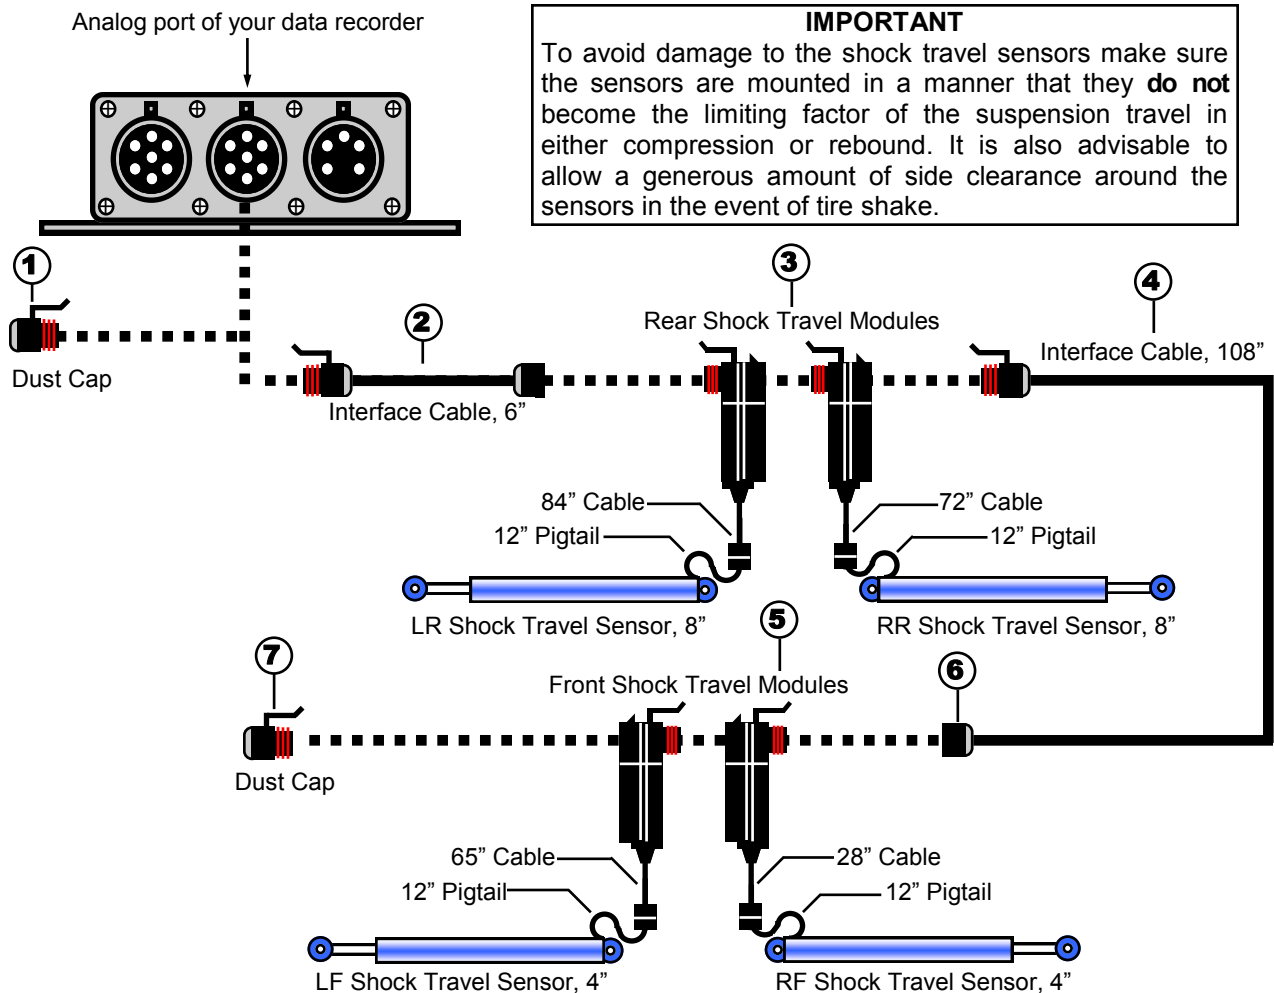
Analog port of your data recorder

IMPORTANT
To avoid damage to the shock travel sensors make sure the sensors are mounted in a manner that they do not become the limiting factor of the suspension travel in either compression or rebound. It is also advisable to allow a generous amount of side clearance around the sensors in the event of tire shake.

1
Dust Cap

2
Interface Cable, 6”

3
Rear Shock Travel Modules

4
Interface Cable, 108”

84” Cable
12” Pigtail
72” Cable
12” Pigtail

LR Shock Travel Sensor, 8”
RR Shock Travel Sensor, 8”

5
Front Shock Travel Modules

7
Dust Cap

6

65” Cable
12” Pigtail
28” Cable
12” Pigtail

LF Shock Travel Sensor, 4”
RF Shock Travel Sensor, 4”